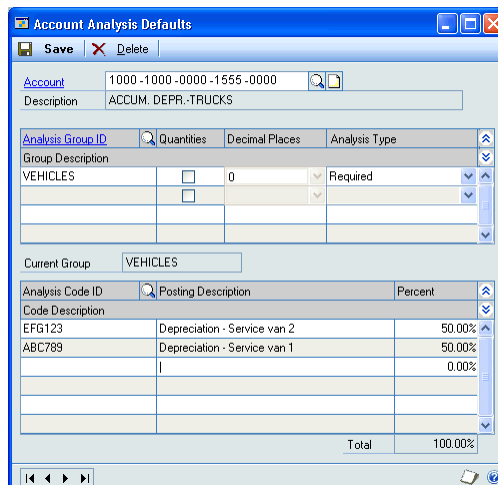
Account Analysis Defaults

Save   Delete

Account 1000 -1000 -0000 -1555 -0000
Description ACCUM. DEPR.-TRUCKS

| Analysis Group ID | Quantities | Decimal Places | Analysis Type |
|---|---|---|---|
| Group Description | | | |
| VEHICLES | | 0 | Required |
| | | | |
| | | | |
| | | | |

Current Group VEHICLES

| Analysis Code ID | Posting Description | Percent |
|---|---|---|
| Code Description | | |
| EFG123 | Depreciation - Service van 2 | 50.00% |
| ABC789 | Depreciation - Service van 1 | 50.00% |
| | | 0.00% |
| | | |
| | | |
| | | |

Total 100.00%